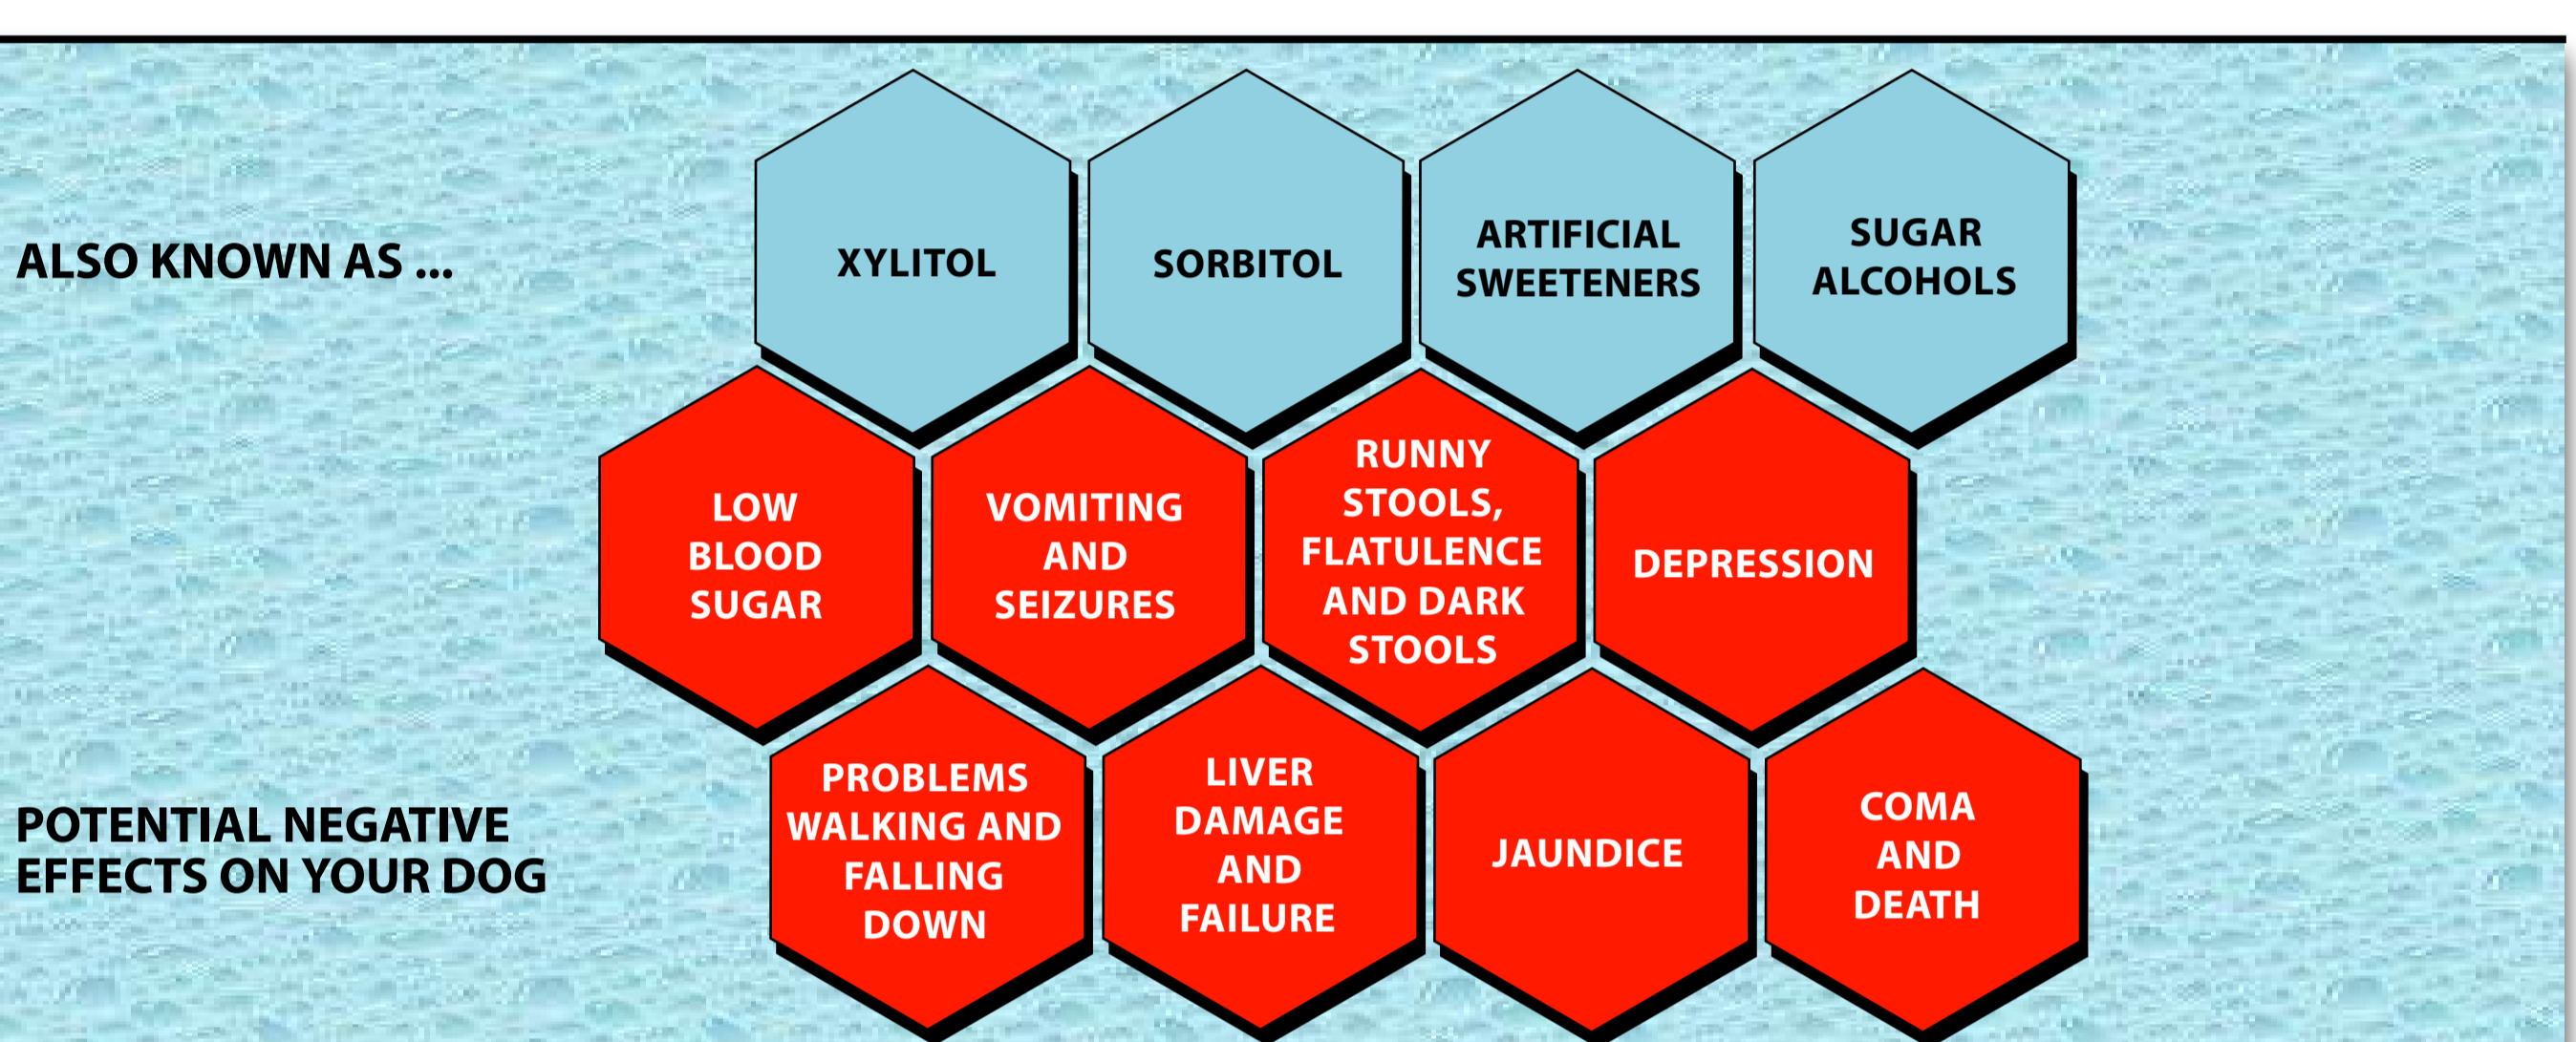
ALSO KNOWN AS ...

XYLITOL

SORBITOL

ARTIFICIAL SWEETENERS

SUGAR ALCOHOLS

LOW BLOOD SUGAR

VOMITING AND SEIZURES

RUNNY STOOLS, FLATULENCE AND DARK STOOLS

DEPRESSION

POTENTIAL NEGATIVE EFFECTS ON YOUR DOG

PROBLEMS WALKING AND FALLING DOWN

LIVER DAMAGE AND FAILURE

JAUNDICE

COMA AND DEATH